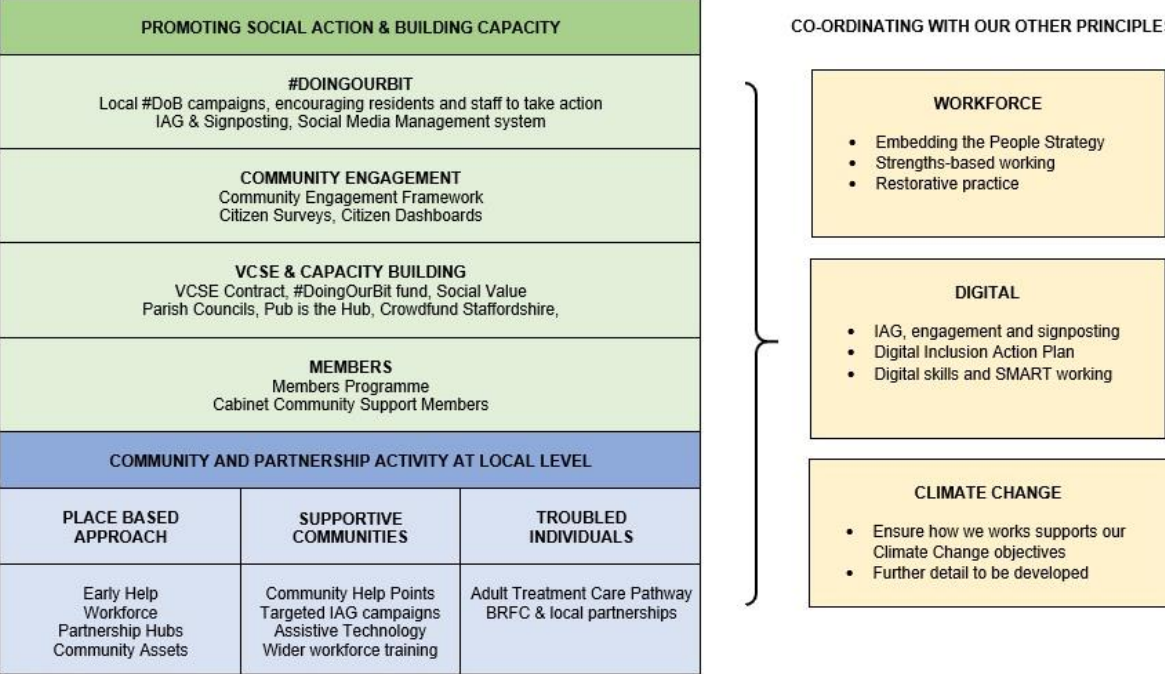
PROMOTING SOCIAL ACTION & BUILDING CAPACITY

#DOINGOURBIT
Local #DoB campaigns, encouraging residents and staff to take action
IAG & Signposting, Social Media Management system

COMMUNITY ENGAGEMENT
Community Engagement Framework
Citizen Surveys, Citizen Dashboards

VCSE & CAPACITY BUILDING
VCSE Contract, #DoingOurBit fund, Social Value
Parish Councils, Pub is the Hub, Crowdfund Staffordshire,

MEMBERS
Members Programme
Cabinet Community Support Members

COMMUNITY AND PARTNERSHIP ACTIVITY AT LOCAL LEVEL

| PLACE BASED APPROACH | SUPPORTIVE COMMUNITIES | TROUBLED INDIVIDUALS |
|---|---|---|
| Early Help<br>Workforce<br>Partnership Hubs<br>Community Assets | Community Help Points<br>Targeted IAG campaigns<br>Assistive Technology<br>Wider workforce training | Adult Treatment Care Pathway<br>BRFC & local partnerships |

CO-ORDINATING WITH OUR OTHER PRINCIPLES

WORKFORCE
• Embedding the People Strategy
• Strengths-based working
• Restorative practice

DIGITAL
• IAG, engagement and signposting
• Digital Inclusion Action Plan
• Digital skills and SMART working

CLIMATE CHANGE
• Ensure how we works supports our Climate Change objectives
• Further detail to be developed